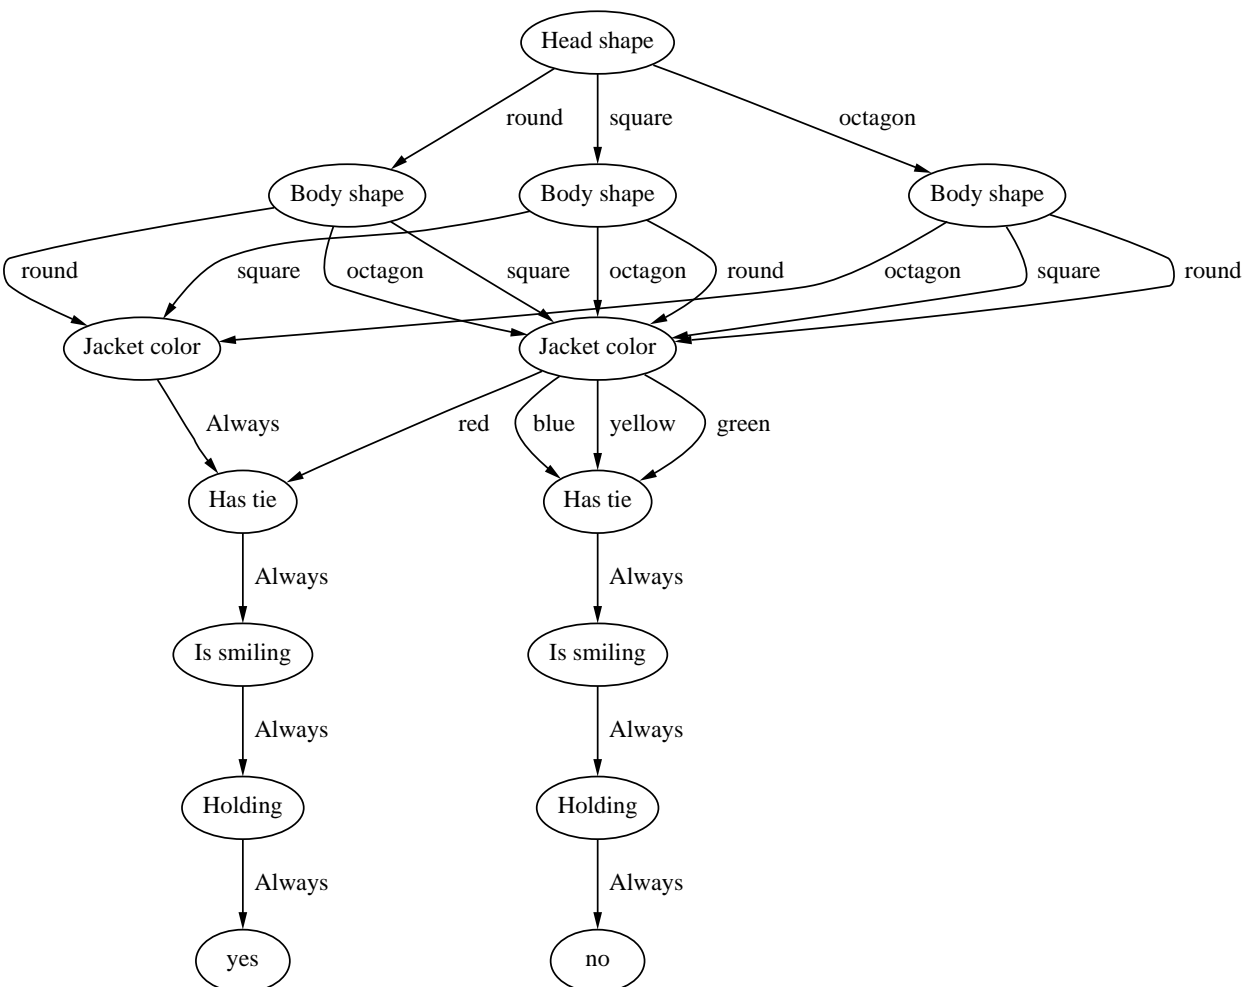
Head shape

round
square
octagon

Body shape
Body shape
Body shape

round
square
octagon
square
octagon
round
octagon
square
round

Jacket color
Jacket color

Always
red
blue
yellow
green

Has tie
Has tie

Always
Always

Is smiling
Is smiling

Always
Always

Holding
Holding

Always
Always

yes
no